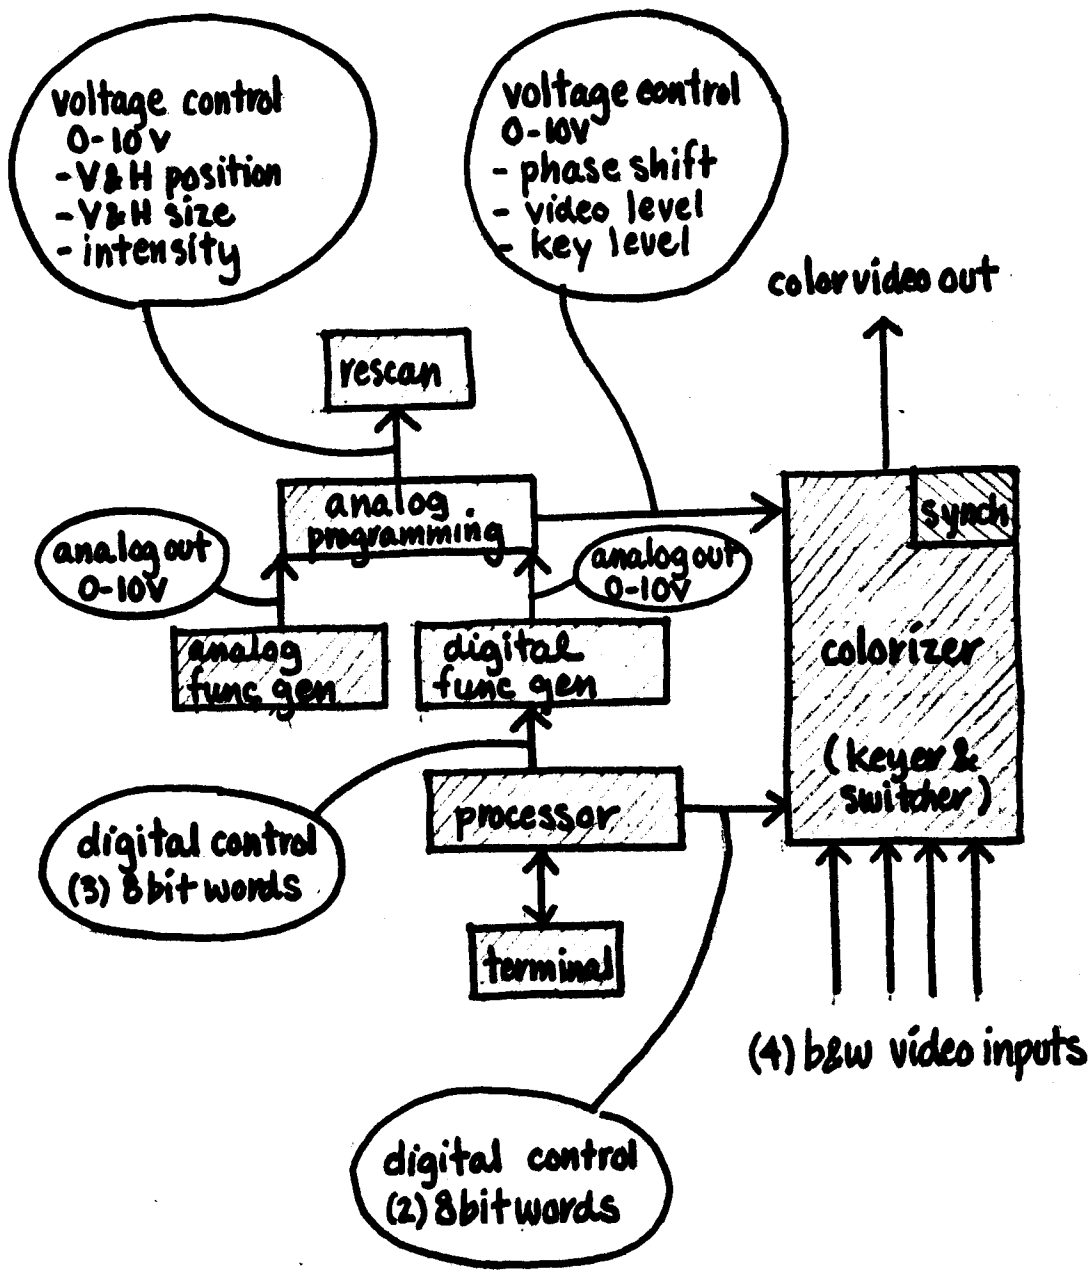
voltage control
0-10V
-V&H position
-V&H size
- intensity

voltage control
0-10V
- phase shift
- video level
- key level

color video out

rescan

analog programming

synch

colorizer

(keyer & switcher)

analog out
0-10V

analog out
0-10V

analog func gen

digital func gen

processor

digital control
(3) 8bit words

terminal

(4) b&w video inputs

digital control
(2) 8bit words